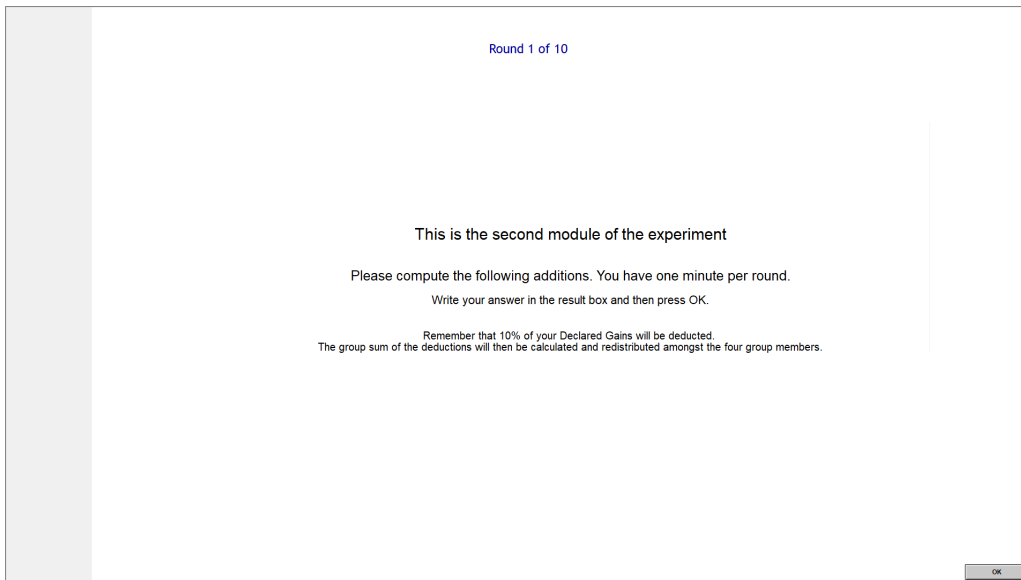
Round 1 of 10

This is the second module of the experiment

Please compute the following additions. You have one minute per round.

Write your answer in the result box and then press OK.

Remember that 10% of your Declared Gains will be deducted.
The group sum of the deductions will then be calculated and redistributed amongst the four group members.

OK